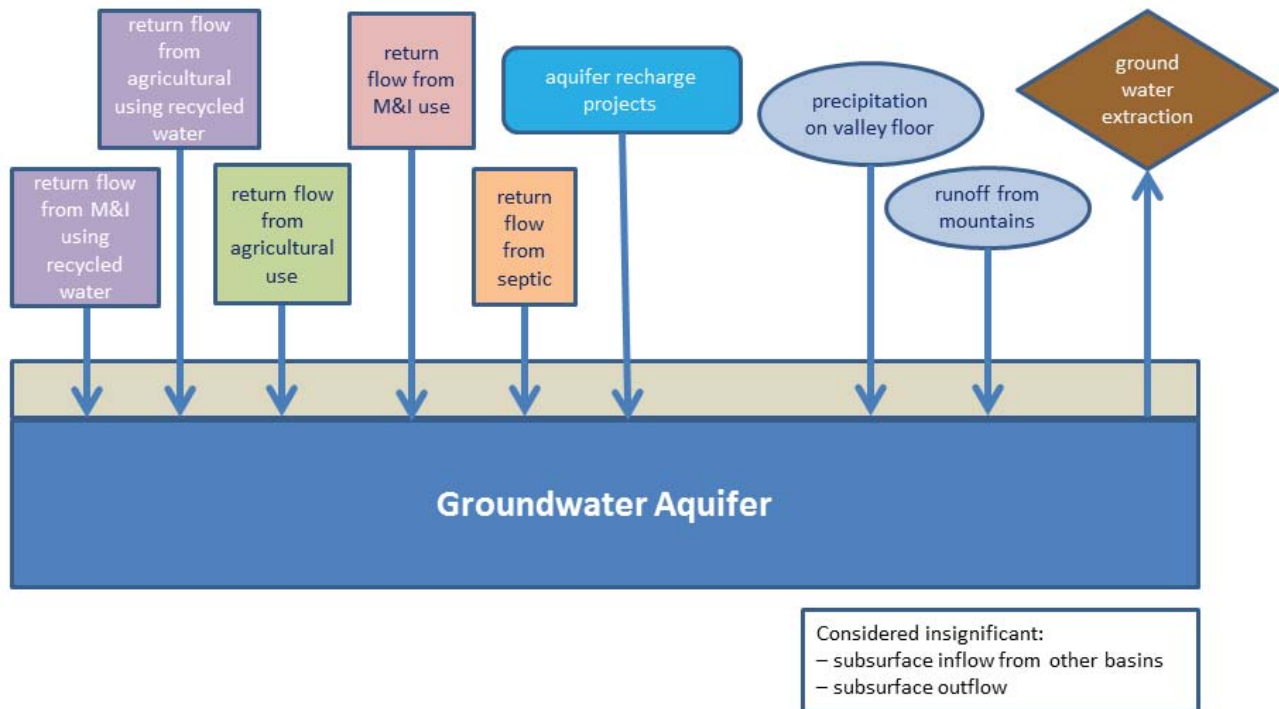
return flow from agricultural using recycled water

return flow from M&I use

aquifer recharge projects

precipitation on valley floor

ground water extraction

return flow from M&I using recycled water

return flow from agricultural use

return flow from septic

runoff from mountains

Groundwater Aquifer

Considered insignificant:
– subsurface inflow from other basins
– subsurface outflow